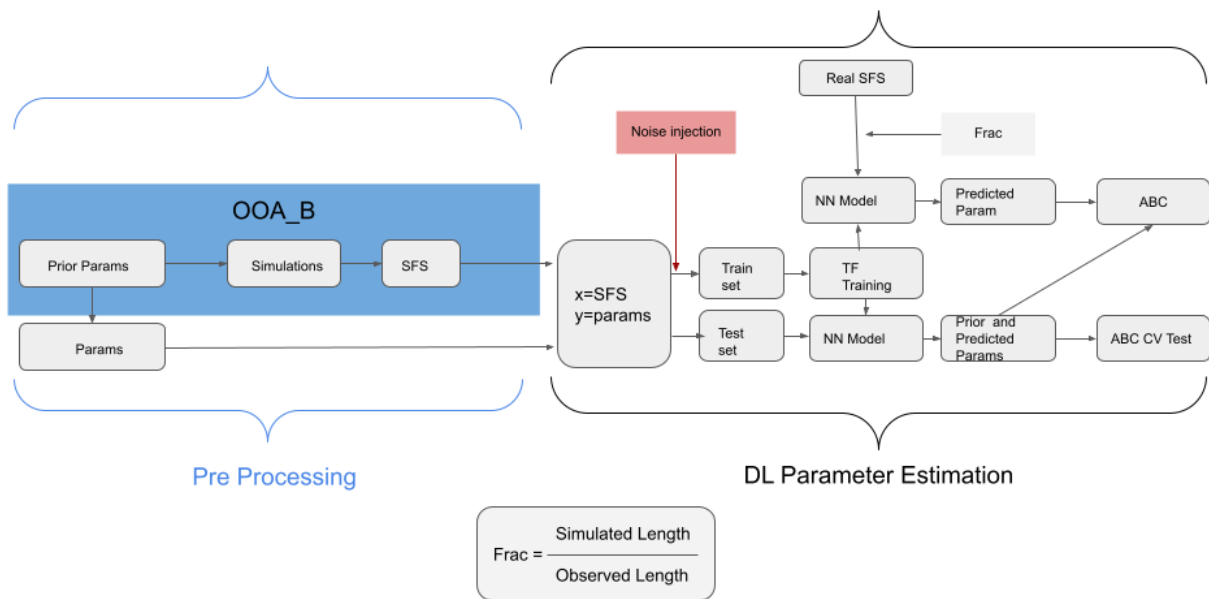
Real SFS

Noise injection

Frac

OOA_B

NN Model

Predicted Param

ABC

Prior Params

Simulations

SFS

x=SFS
y=params

Train set

TF Training

Params

Test set

NN Model

Prior and Predicted Params

ABC CV Test

Pre Processing

DL Parameter Estimation

Frac = $\frac{\text{Simulated Length}}{\text{Observed Length}}$